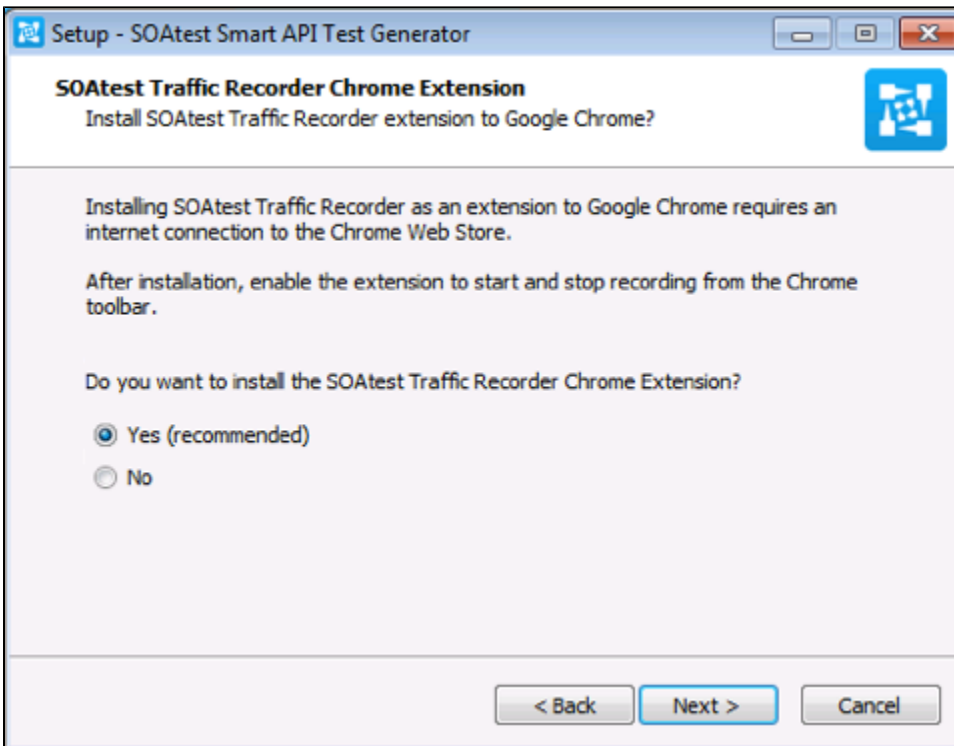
Setup - SOAtest Smart API Test Generator

SOAtest Traffic Recorder Chrome Extension
Install SOAtest Traffic Recorder extension to Google Chrome?

Installing SOAtest Traffic Recorder as an extension to Google Chrome requires an internet connection to the Chrome Web Store.

After installation, enable the extension to start and stop recording from the Chrome toolbar.

Do you want to install the SOAtest Traffic Recorder Chrome Extension?

Yes (recommended)
No

< Back
Next >
Cancel